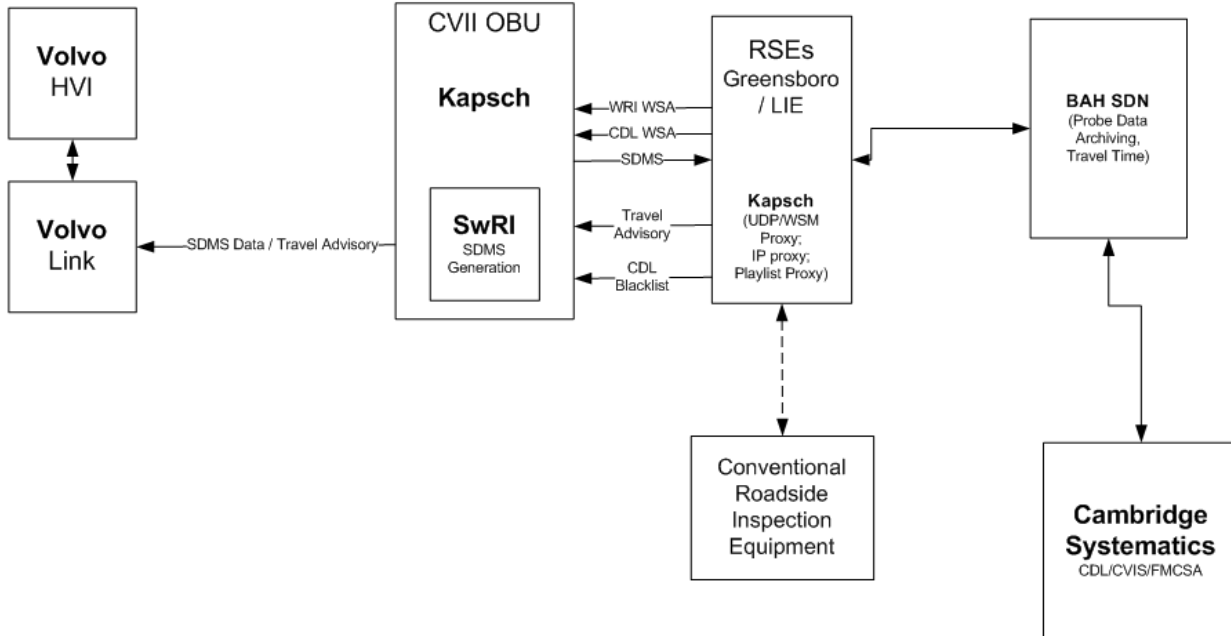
Volvo
HVI

Volvo
Link

SDMS Data / Travel Advisory

CVII OBU

Kapsch

SwRI
SDMS
Generation

WRI WSA

CDL WSA

SDMS

Travel
Advisory

CDL
Blacklist

RSEs
Greensboro
/ LIE

Kapsch
(UDP/WSM
Proxy;
IP proxy;
Playlist Proxy)

BAH SDN
(Probe Data
Archiving,
Travel Time)

Conventional
Roadside
Inspection
Equipment

Cambridge
Systematics
CDL/CVIS/FMCSA